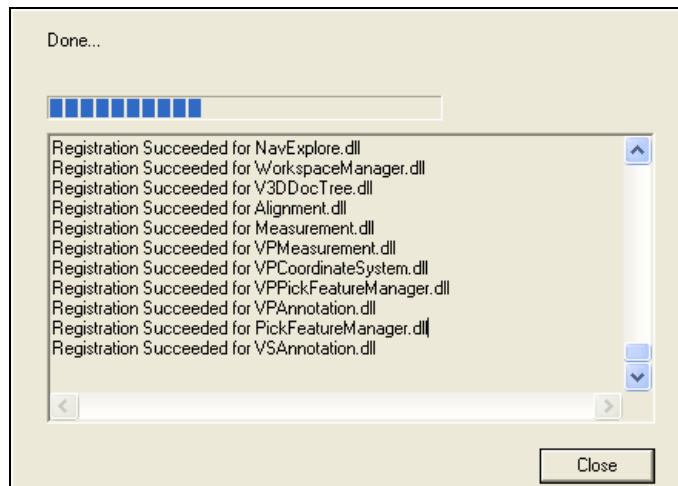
Done...

Registration Succeeded for NavExplore.dll
Registration Succeeded for WorkspaceManager.dll
Registration Succeeded for V3DDocTree.dll
Registration Succeeded for Alignment.dll
Registration Succeeded for Measurement.dll
Registration Succeeded for VPMeasurement.dll
Registration Succeeded for VPCoordinateSystem.dll
Registration Succeeded for VPPickFeatureManager.dll
Registration Succeeded for VPAnnotation.dll
Registration Succeeded for PickFeatureManager.dll
Registration Succeeded for VSAnnotation.dll

Close